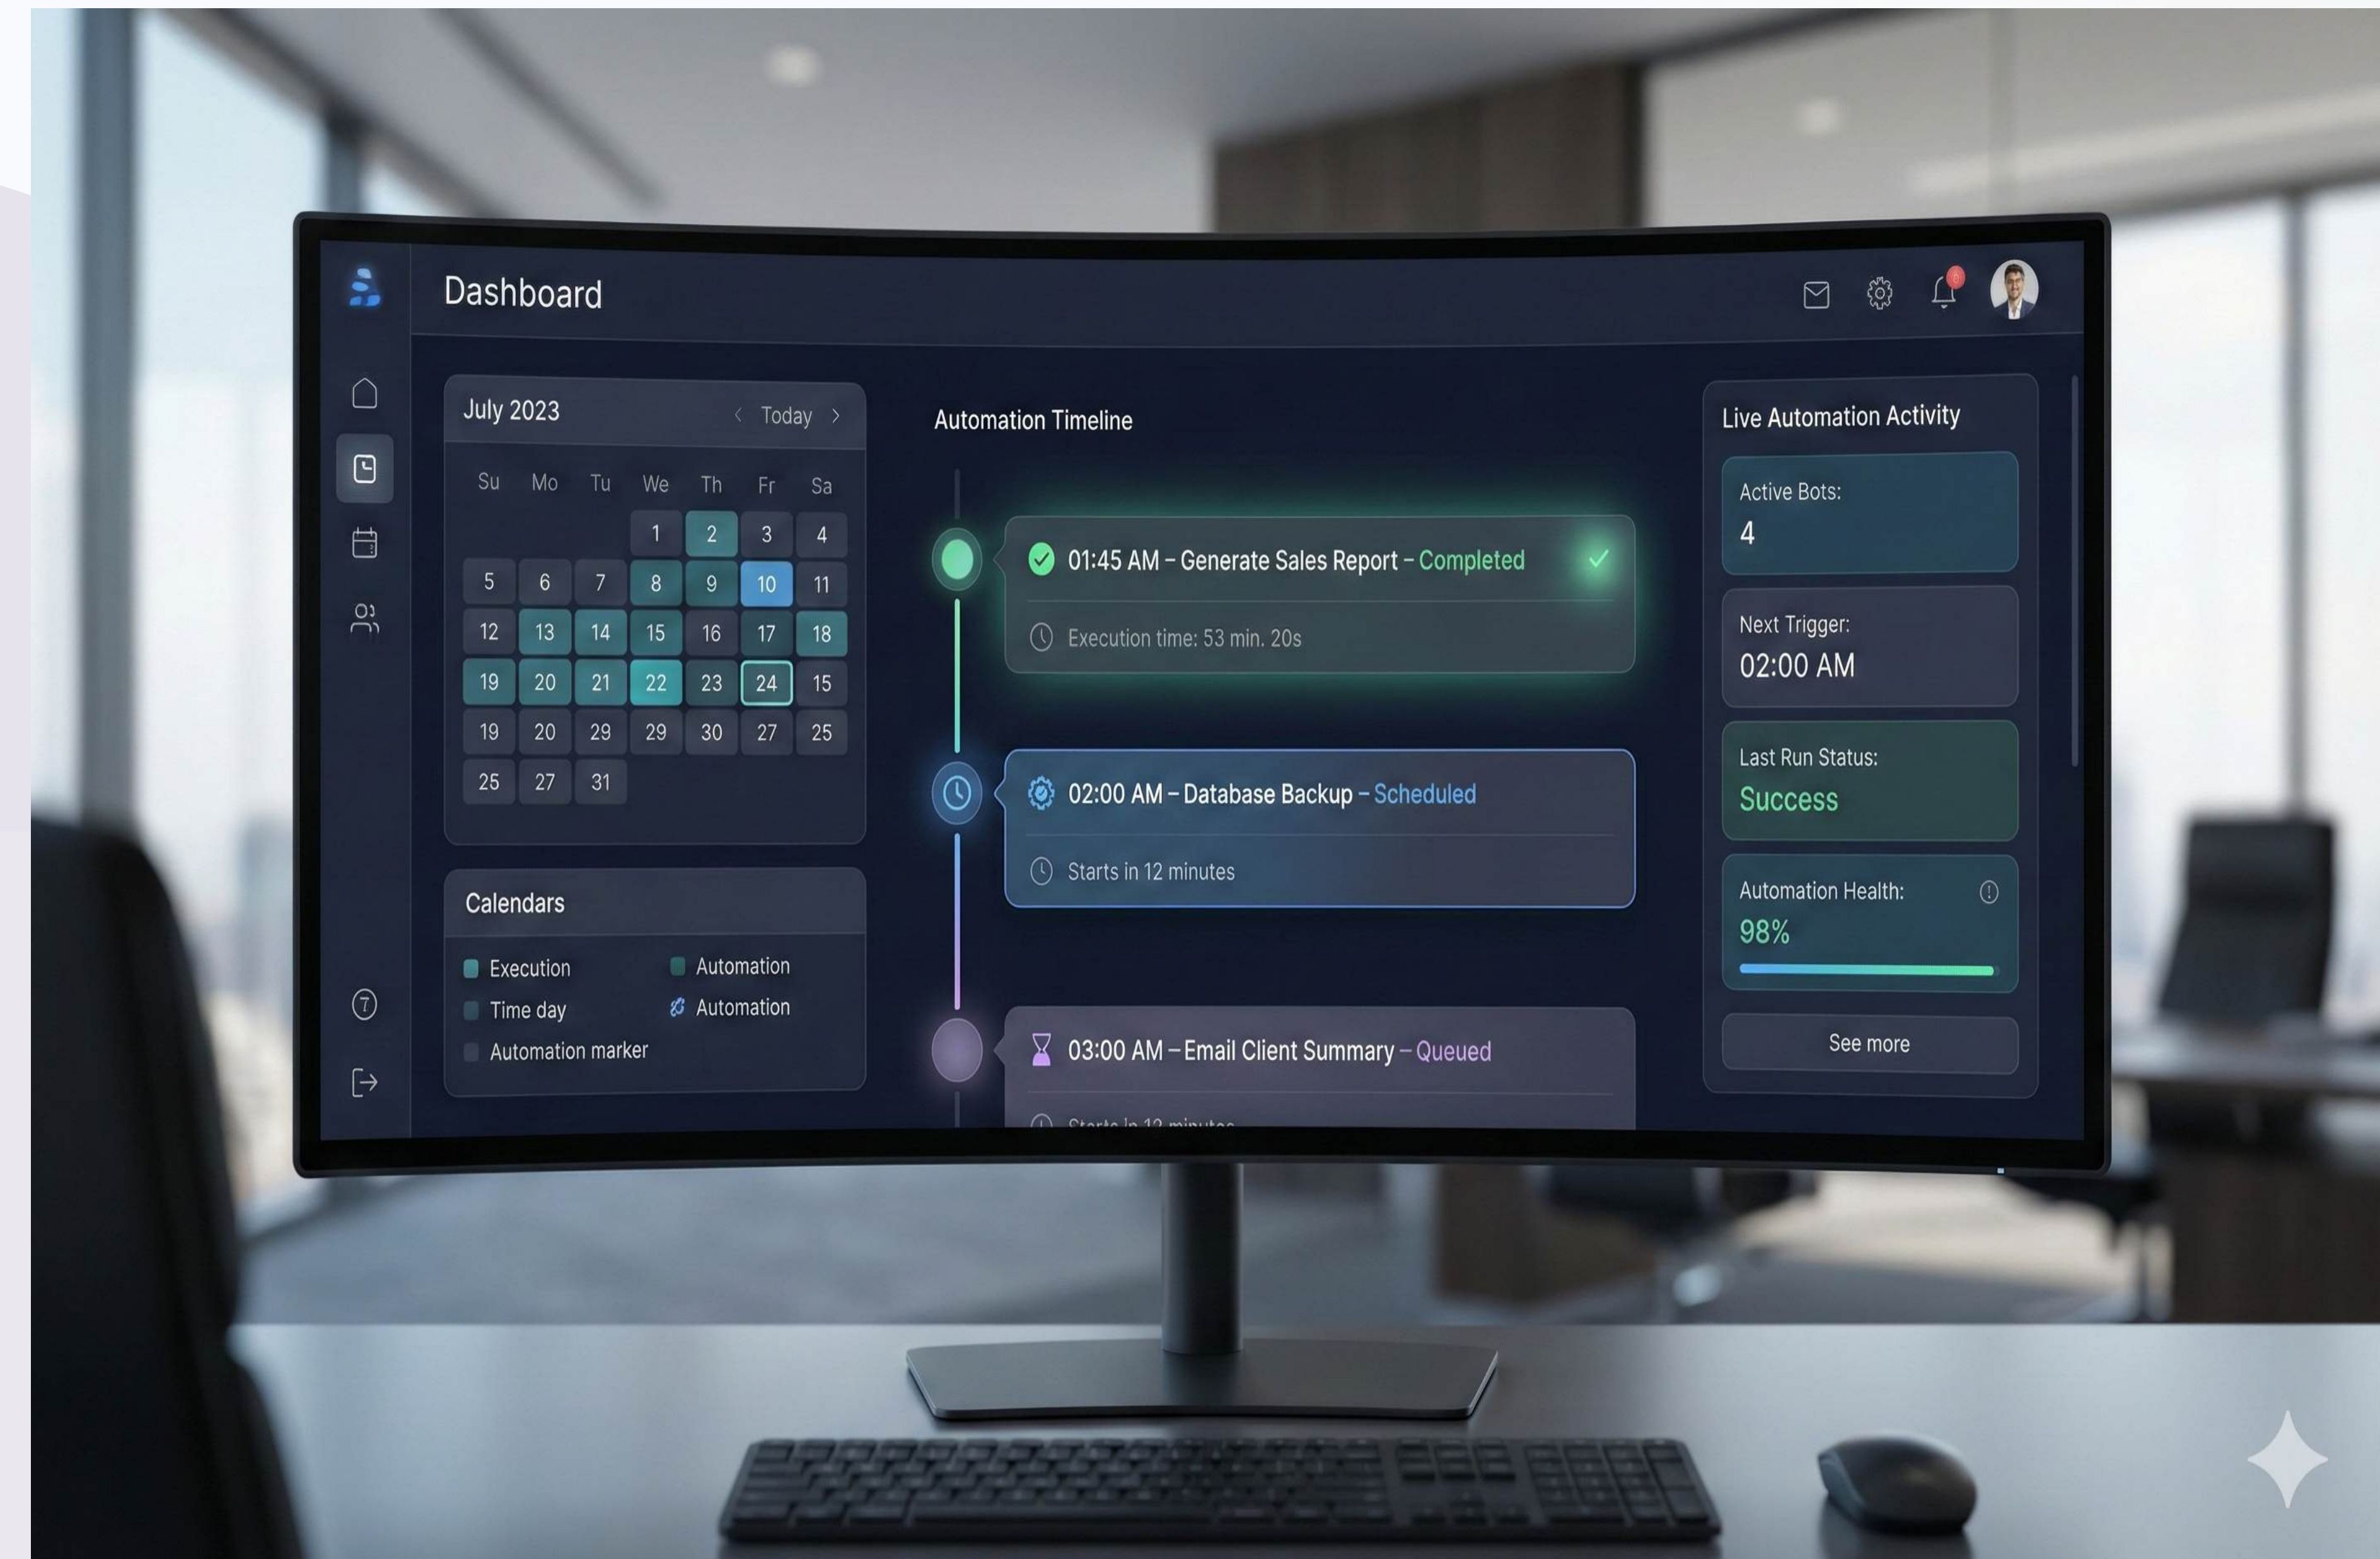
Dashboard

July 2023
‹ Today ›

| Su | Mo | Tu | We | Th | Fr | Sa |
|---|---|---|---|---|---|---|
| | | | 1 | 2 | 3 | 4 |
| 5 | 6 | 7 | 8 | 9 | 10 | 11 |
| 12 | 13 | 14 | 15 | 16 | 17 | 18 |
| 19 | 20 | 21 | 22 | 23 | 24 | 15 |
| 19 | 20 | 29 | 29 | 30 | 27 | 25 |
| 25 | 27 | 31 | | | | |

Calendars
Execution
Automation
Time day
Automation
Automation marker

Automation Timeline

01:45 AM – Generate Sales Report – Completed
Execution time: 53 min. 20s

02:00 AM – Database Backup – Scheduled
Starts in 12 minutes

03:00 AM – Email Client Summary – Queued
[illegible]

Live Automation Activity
Active Bots:
4
Next Trigger:
02:00 AM
Last Run Status:
Success
Automation Health:
98%
See more